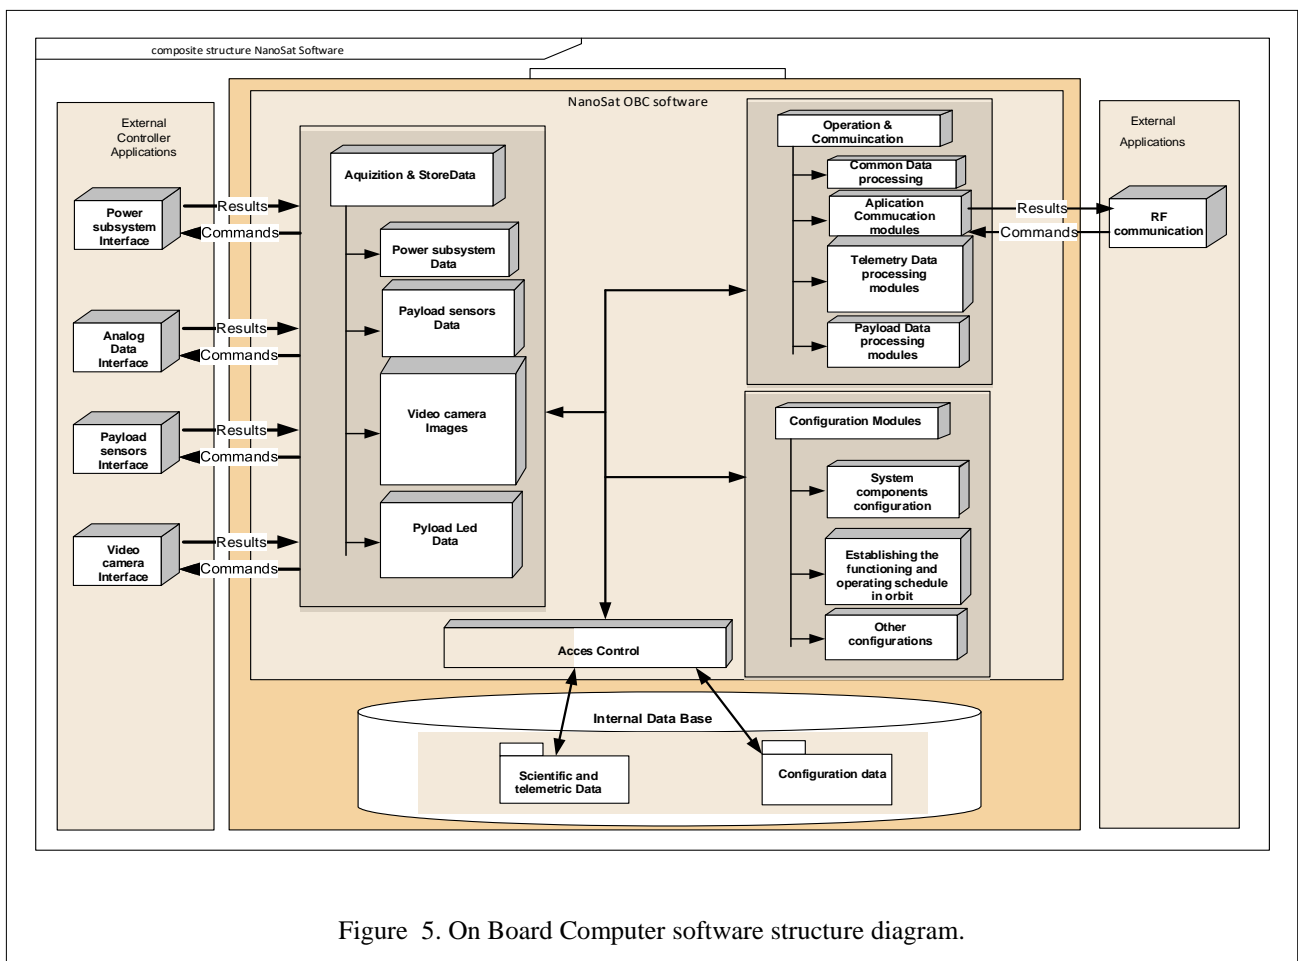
composite structure NanoSat Software

External Controller Applications

Power subsystem Interface

Results

Commands

Analog Data Interface

Results

Commands

Payload sensors Interface

Results

Commands

Video camera Interface

Results

Commands

NanoSat OBC software

Aquizition & StoreData

Power subsystem Data

Payload sensors Data

Video camera Images

Pyload Led Data

Operation & Commuincation

Common Data processing

Aplication Commucation modules

Telemetry Data processing modules

Payload Data processing modules

Configuration Modules

System components configuration

Establishing the functioning and operating schedule in orbit

Other configurations

Acces Control

Internal Data Base

Scientific and telemetric Data

Configuration data

External Applications

Results

Commands

RF communication

Figure 5. On Board Computer software structure diagram.